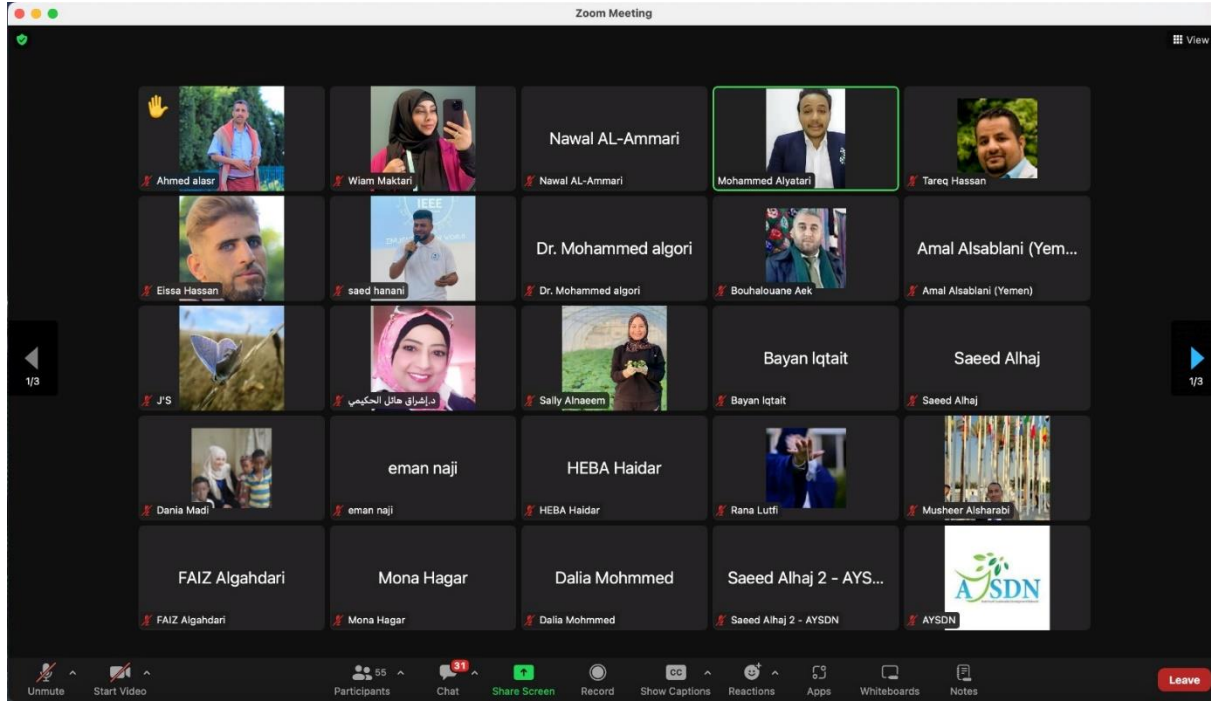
Zoom Meeting

View

Ahmed alasr

Wiam Maktari

Nawal AL-Ammari

Nawal AL-Ammari

Mohammed Alyatari

Tareq Hassan

Eissa Hassan

IEEE

saed hanani

Dr. Mohammed algori

Dr. Mohammed algori

Bouhalouane Aek

Amal Alsablani (Yem...

Amal Alsablani (Yemen)

1/3

J'S

د.إشراق هائل الحكيمي

Sally Alnaeem

Bayan Iqtait

Bayan Iqtait

Saeed Alhaj

Saeed Alhaj

1/3

Dania Madi

eman naji

eman naji

HEBA Haidar

HEBA Haidar

Rana Lutfi

Musheer Alsharabi

FAIZ Algahdari

FAIZ Algahdari

Mona Hagar

Mona Hagar

Dalia Mohmmed

Dalia Mohmmed

Saeed Alhaj 2 - AYS...

Saeed Alhaj 2 - AYSDN

AYSDN

AYSDN

Unmute

Start Video

55

Participants

31

Chat

Share Screen

Record

CC

Show Captions

Reactions

Apps

Whiteboards

Notes

Leave